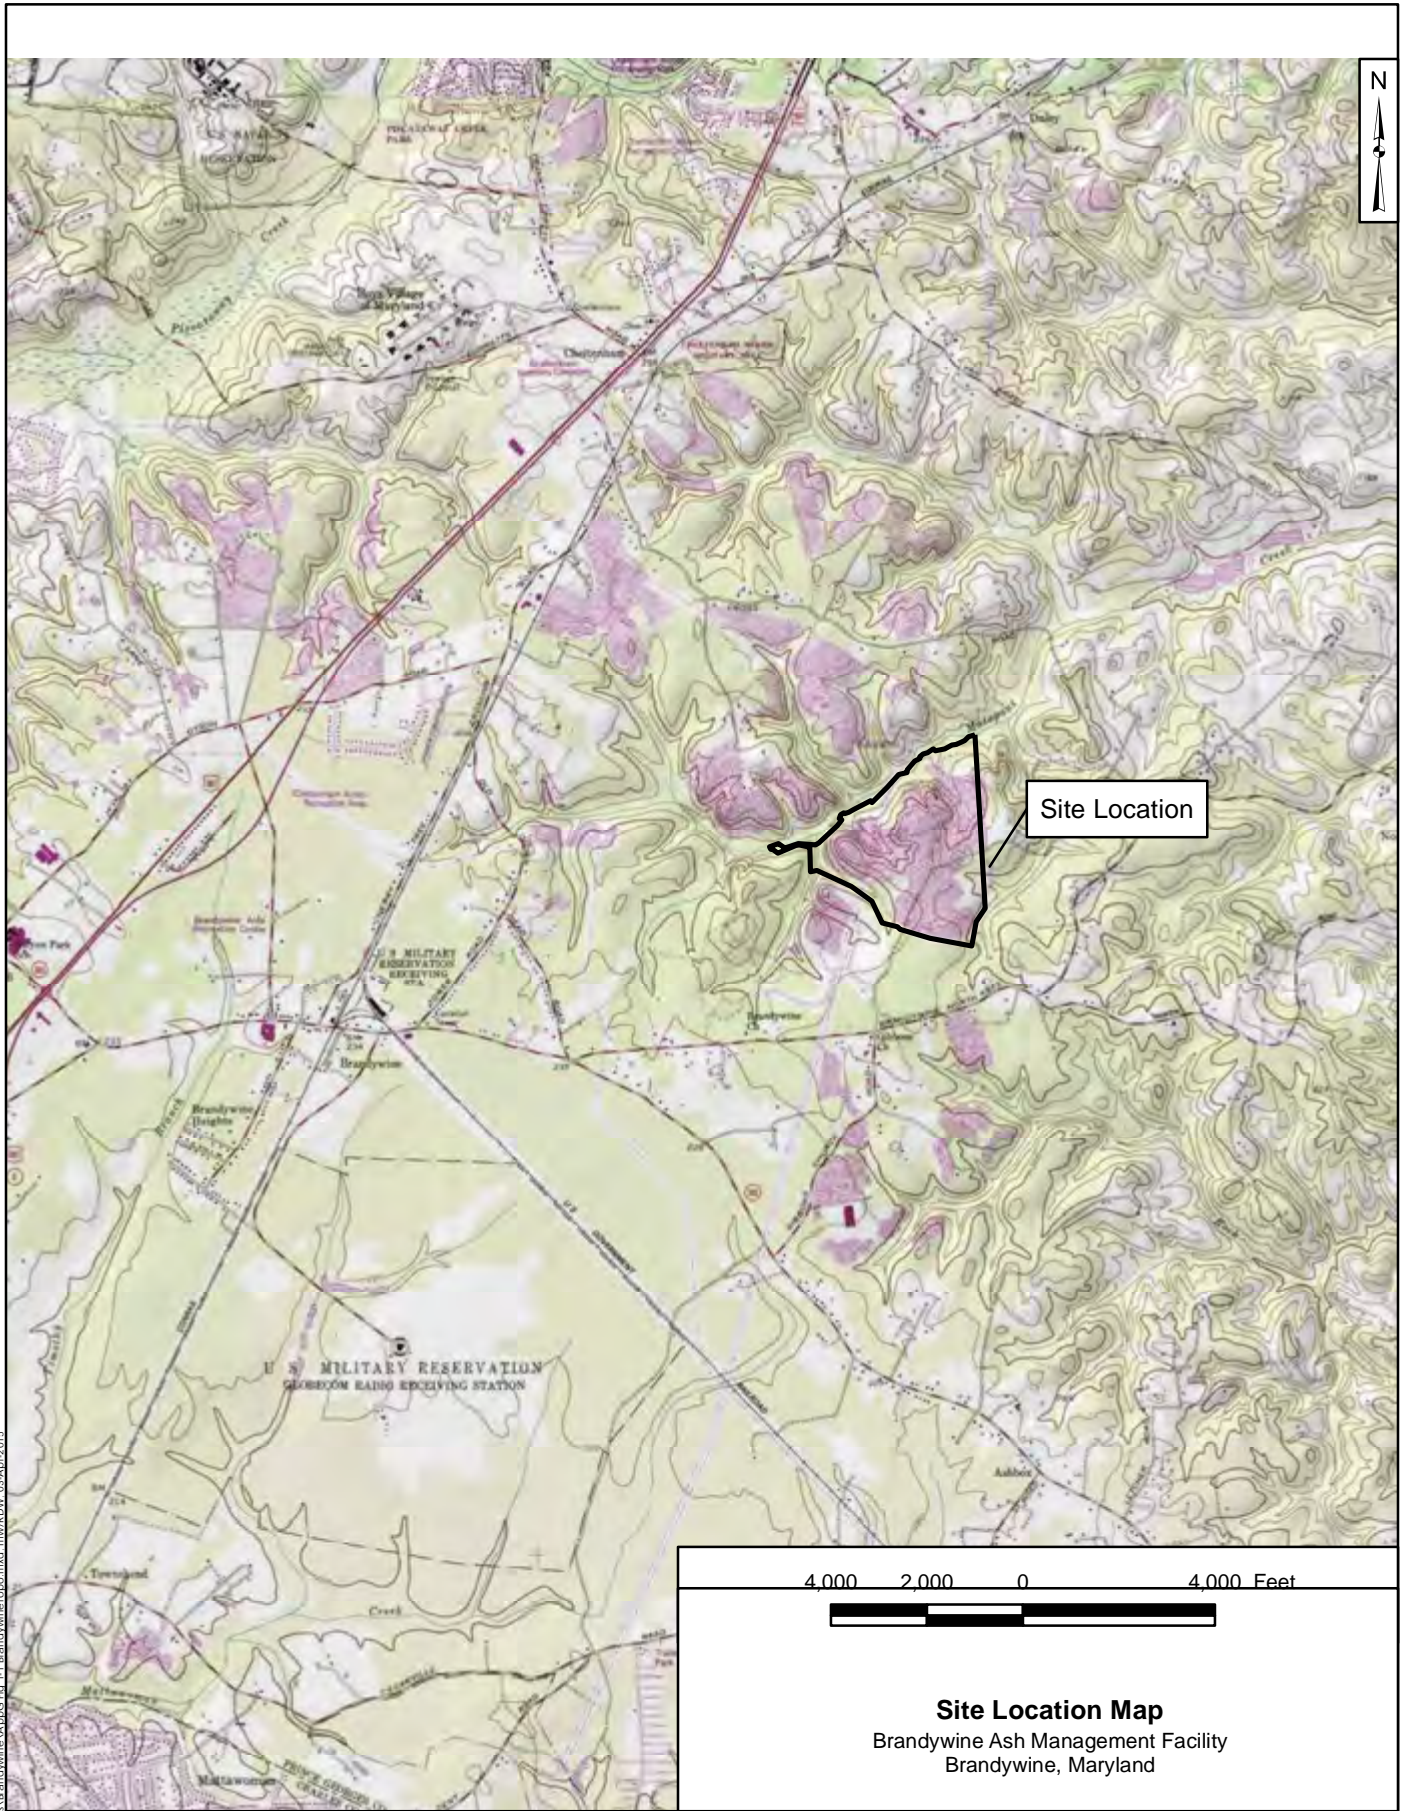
N

Site Location

U S MILITARY RESERVATION
GLOBECOM RADIO RECEIVING STATION

U S MILITARY RESERVATION RECEIVING STA.

Brandywine

Brandywine Heights

Cheltenham

Piscataway Creek

Mattawoman

Townshend

Creek

Ashbox

Dalby

4,000 2,000 0 4,000 Feet

Site Location Map
Brandywine Ash Management Facility
Brandywine, Maryland